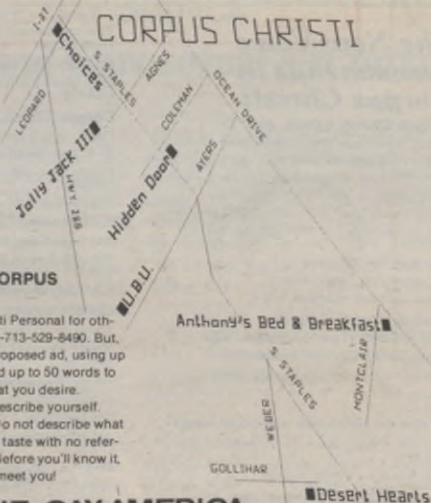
CORPUS CHRISTI

I-37

Choices

LEOPARD

S. STAPLES

AGNES

COLEMAN

OCEAN DRIVE

Jolly Jack III

HWY. 286

Hidden Door

AYERS

ORPUS

ti Personal for oth- -713-529-8490. But, oposed ad, using up d up to 50 words to at you desire. escribe yourself. o not describe what taste with no refer- Before you'll know it, meet you!

U.B.U.

Anthony's Bed & Breakfast

S. STAPLES

MONTCLAIR

WEBER

GOLLIHAR

Desert Hearts